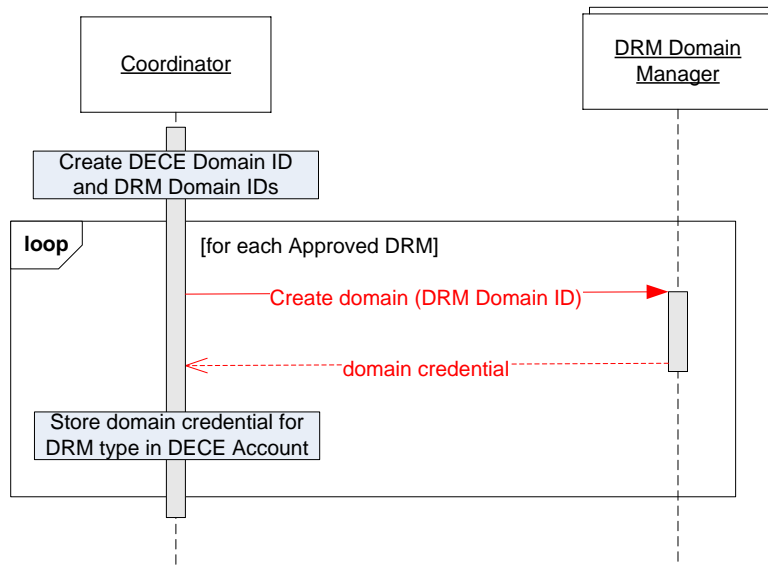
Coordinator

DRM Domain Manager

Create DECE Domain ID and DRM Domain IDs

loop

[for each Approved DRM]

Create domain (DRM Domain ID)

domain credential

Store domain credential for DRM type in DECE Account